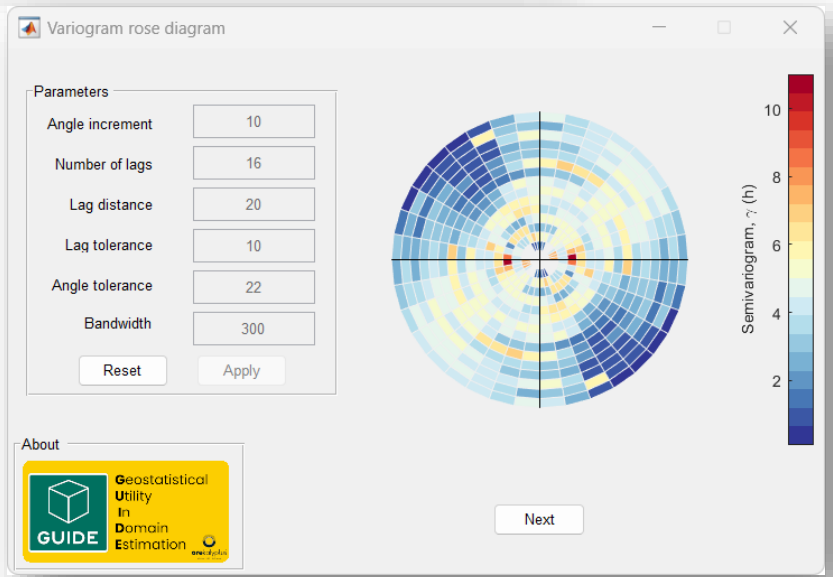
Variogram rose diagram

Parameters

Angle increment 10

Number of lags 16

Lag distance 20

Lag tolerance 10

Angle tolerance 22

Bandwidth 300

Reset Apply

About

GUIDE

Geostatistical Utility In Domain Estimation

orebodyplus

Next

10
8
6
4
2

Semivariogram, $\gamma$ (h)